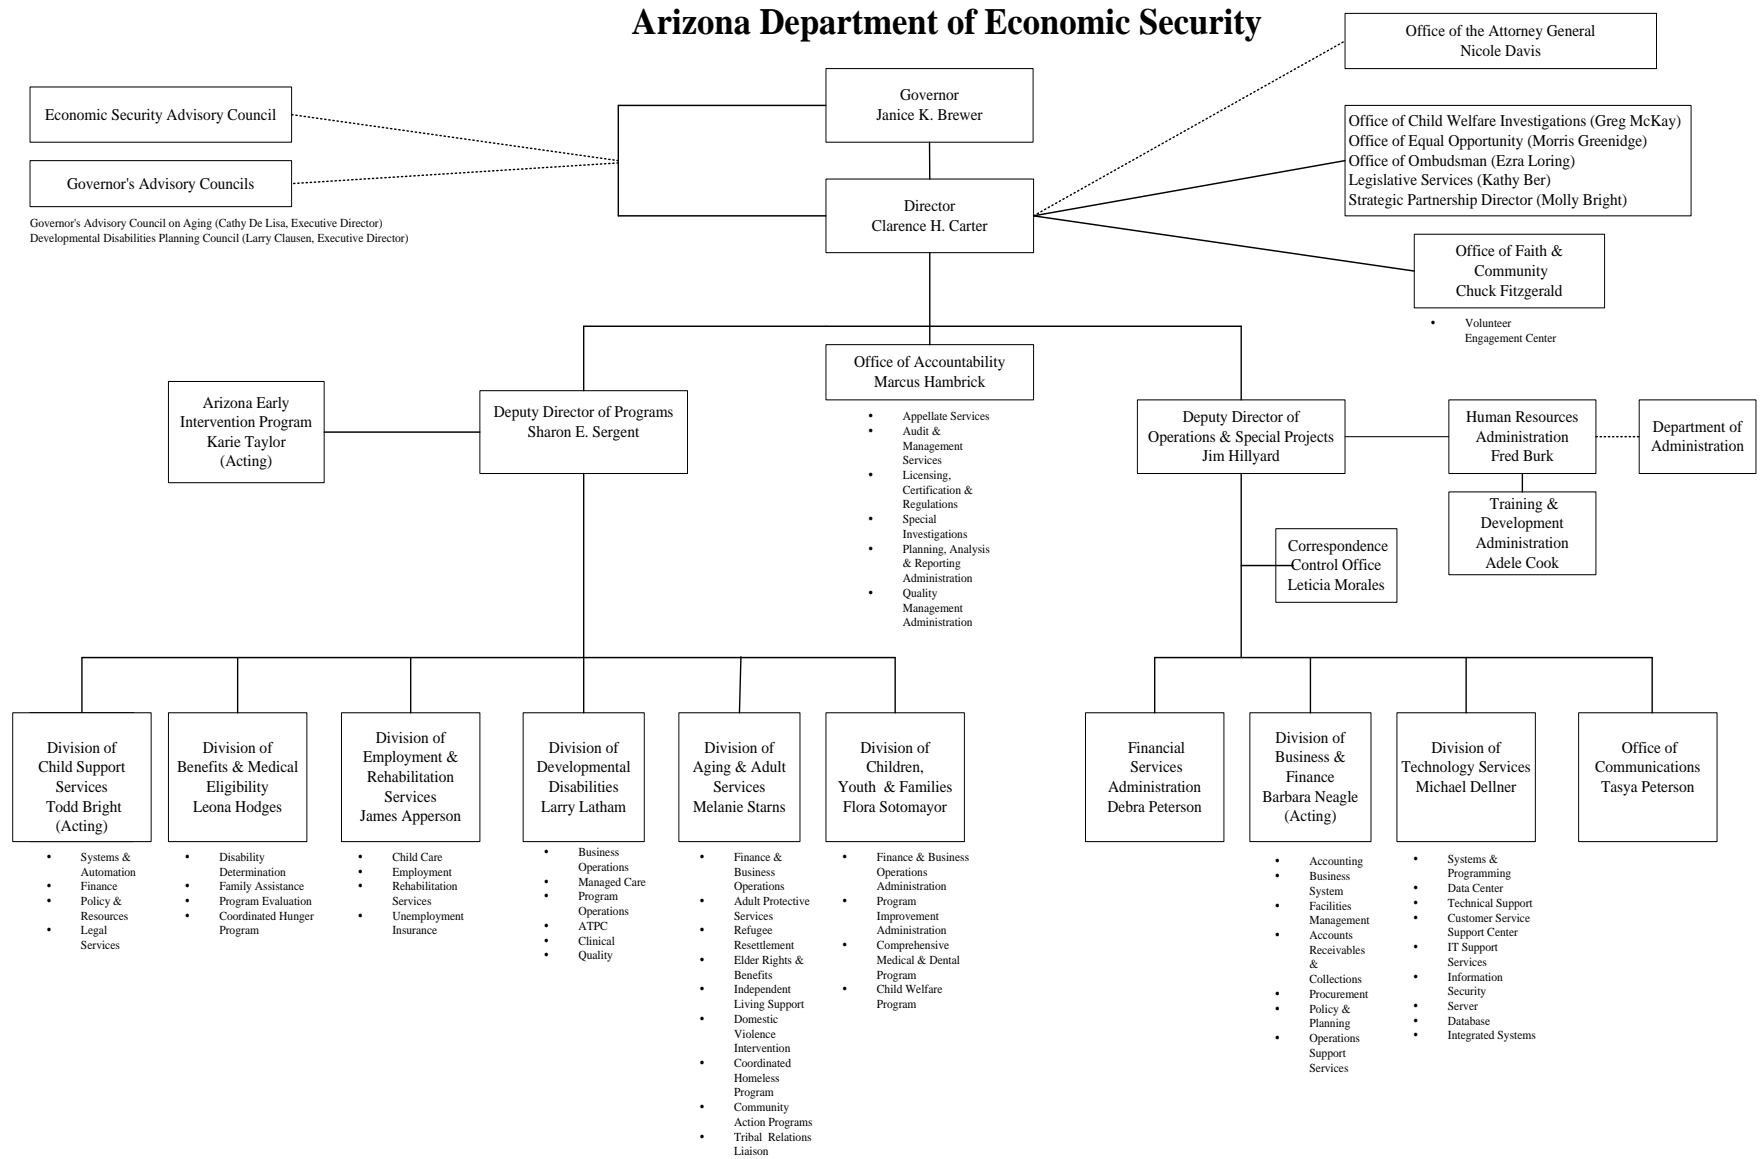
Arizona Department of Economic Security

Office of the Attorney General
Nicole Davis

Economic Security Advisory Council

Governor
Janice K. Brewer

Governor's Advisory Councils

Governor's Advisory Council on Aging (Cathy De Lisa, Executive Director)
Developmental Disabilities Planning Council (Larry Clausen, Executive Director)

Office of Child Welfare Investigations (Greg McKay)
Office of Equal Opportunity (Morris Greenidge)
Office of Ombudsman (Ezra Loring)
Legislative Services (Kathy Ber)
Strategic Partnership Director (Molly Bright)

Director
Clarence H. Carter

Office of Faith & Community
Chuck Fitzgerald

• Volunteer Engagement Center

Office of Accountability
Marcus Hambrick

• Appellate Services
• Audit & Management Services
• Licensing, Certification & Regulations
• Special Investigations
• Planning, Analysis & Reporting Administration
• Quality Management Administration

Arizona Early Intervention Program
Karie Taylor
(Acting)

Deputy Director of Programs
Sharon E. Sergent

Deputy Director of Operations & Special Projects
Jim Hillyard

Human Resources Administration
Fred Burk

Department of Administration

Training & Development Administration
Adele Cook

Correspondence Control Office
Leticia Morales

Division of Child Support Services
Todd Bright
(Acting)

• Systems & Automation
• Finance
• Policy & Resources
• Legal Services

Division of Benefits & Medical Eligibility
Leona Hodges

• Disability Determination
• Family Assistance
• Program Evaluation
• Coordinated Hunger Program

Division of Employment & Rehabilitation Services
James Apperson

• Child Care
• Employment
• Rehabilitation Services
• Unemployment Insurance

Division of Developmental Disabilities
Larry Latham

• Business Operations
• Managed Care
• Program Operations
• ATPC
• Clinical
• Quality

Division of Aging & Adult Services
Melanie Starns

• Finance & Business Operations
• Adult Protective Services
• Refugee Resettlement
• Elder Rights & Benefits
• Independent Living Support
• Domestic Violence Intervention
• Coordinated Homeless Program
• Community Action Programs
• Tribal Relations Liaison

Division of Children, Youth & Families
Flora Sotomayor

• Finance & Business Operations Administration
• Program Improvement Administration
• Comprehensive Medical & Dental Program
• Child Welfare Program

Financial Services Administration
Debra Peterson

Division of Business & Finance
Barbara Neagle
(Acting)

• Accounting
• Business System
• Facilities Management
• Accounts Receivables & Collections
• Procurement
• Policy & Planning
• Operations Support Services

Division of Technology Services
Michael Dellner

• Systems & Programming
• Data Center
• Technical Support
• Customer Service Support Center
• IT Support Services
• Information Security
• Server
• Database
• Integrated Systems

Office of Communications
Tasya Peterson